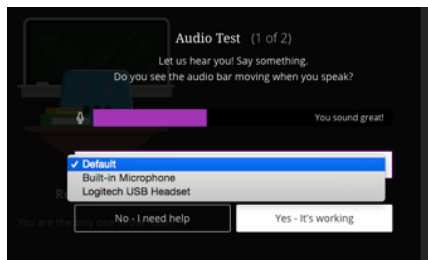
Audio Test (1 of 2)

Let us hear you! Say something.
Do you see the audio bar moving when you speak?

You sound great!

✓ Default
Built-in Microphone
Logitech USB Headset

Re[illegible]

You are the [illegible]

No - I need help

Yes - It's working